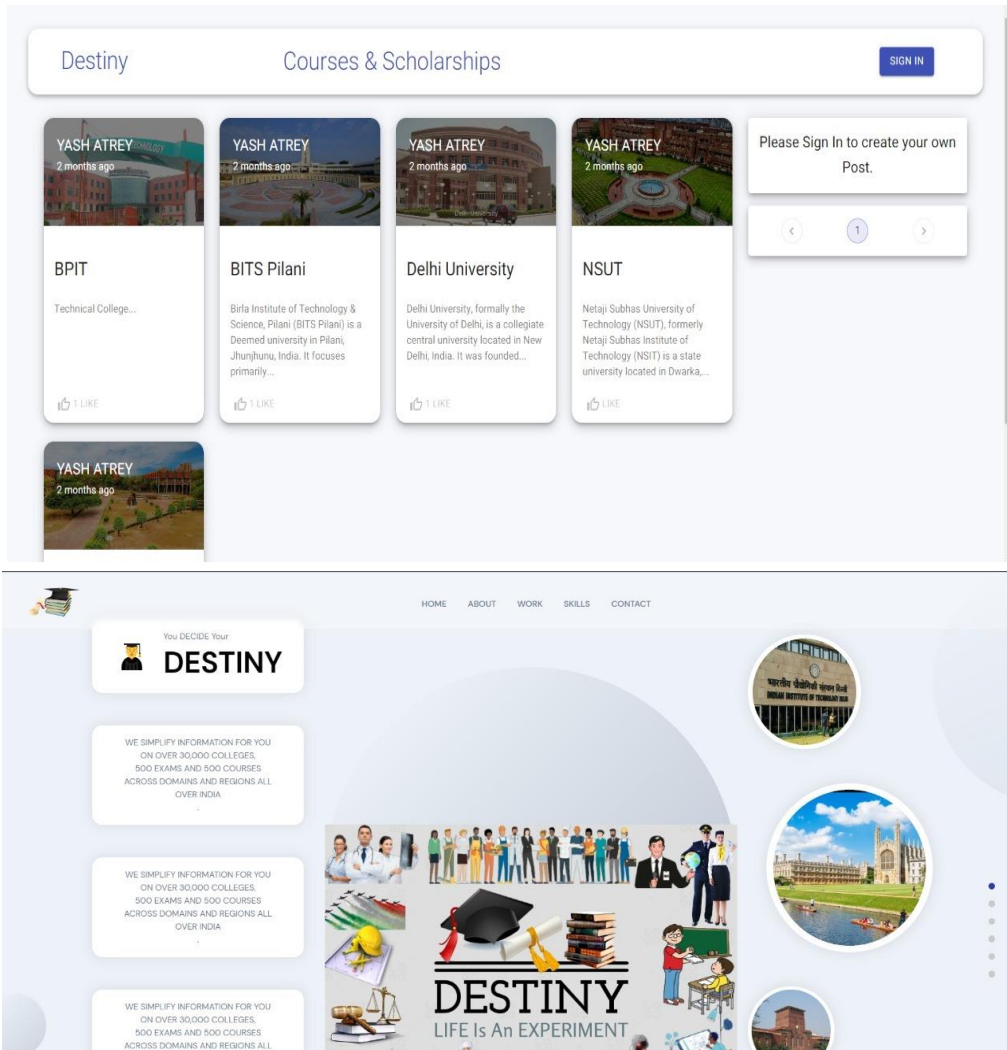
Destiny

Courses & Scholarships

SIGN IN

YASH ATREY
2 months ago

BPIT

Technical College...

1 LIKE

YASH ATREY
2 months ago

BITS Pilani

Birla Institute of Technology & Science, Pilani (BITS Pilani) is a Deemed university in Pilani, Jhunjhunu, India. It focuses primarily...

1 LIKE

YASH ATREY
2 months ago

Delhi University

Delhi University, formally the University of Delhi, is a collegiate central university located in New Delhi, India. It was founded...

1 LIKE

YASH ATREY
2 months ago

NSUT

Netaji Subhas University of Technology (NSUT), formerly Netaji Subhas Institute of Technology (NSIT) is a state university located in Dwarka,...

LIKE

Please Sign In to create your own Post.

‹ 1 ›

YASH ATREY
2 months ago

HOME ABOUT WORK SKILLS CONTACT

You DECIDE Your

DESTINY

WE SIMPLIFY INFORMATION FOR YOU ON OVER 30,000 COLLEGES, 500 EXAMS AND 500 COURSES ACROSS DOMAINS AND REGIONS ALL OVER INDIA

WE SIMPLIFY INFORMATION FOR YOU ON OVER 30,000 COLLEGES, 500 EXAMS AND 500 COURSES ACROSS DOMAINS AND REGIONS ALL OVER INDIA

WE SIMPLIFY INFORMATION FOR YOU ON OVER 30,000 COLLEGES, 500 EXAMS AND 500 COURSES ACROSS DOMAINS AND REGIONS ALL

DESTINY
LIFE Is An EXPERIMENT